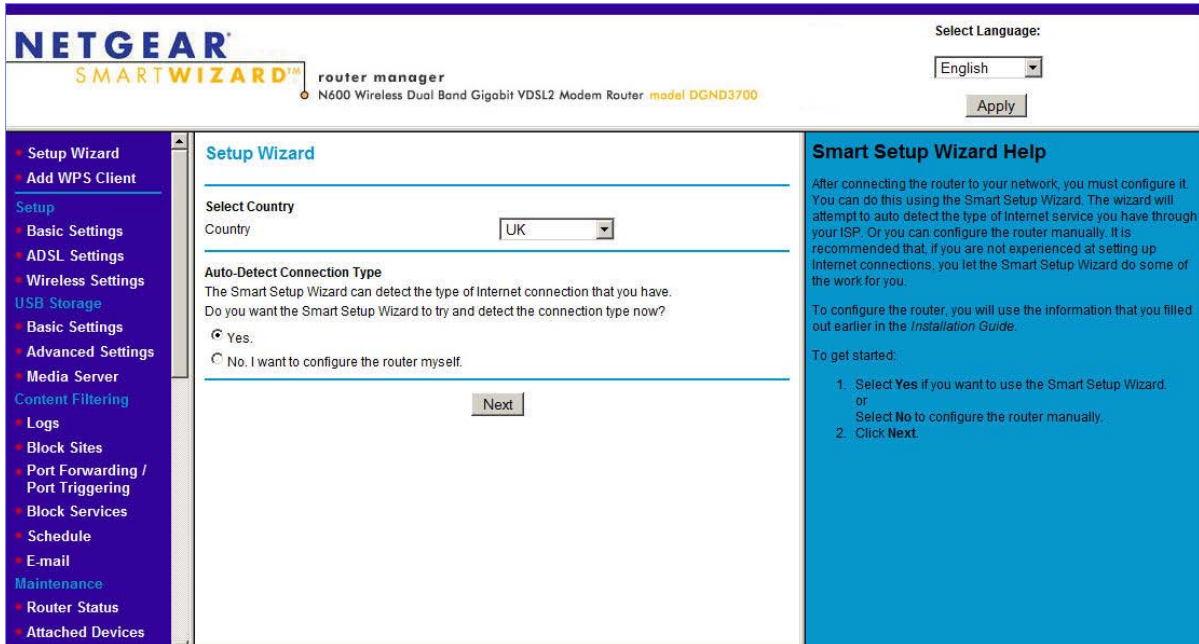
NETGEAR
SMARTWIZARD™ router manager
N600 Wireless Dual Band Gigabit VDSL2 Modem Router model DGND3700

Select Language:
English
Apply

Setup Wizard
Add WPS Client
Setup
Basic Settings
ADSL Settings
Wireless Settings
USB Storage
Basic Settings
Advanced Settings
Media Server
Content Filtering
Logs
Block Sites
Port Forwarding / Port Triggering
Block Services
Schedule
E-mail
Maintenance
Router Status
Attached Devices

Setup Wizard

Select Country
Country UK

Auto-Detect Connection Type
The Smart Setup Wizard can detect the type of Internet connection that you have.
Do you want the Smart Setup Wizard to try and detect the connection type now?
Yes.
No. I want to configure the router myself.

Next

Smart Setup Wizard Help

After connecting the router to your network, you must configure it. You can do this using the Smart Setup Wizard. The wizard will attempt to auto detect the type of Internet service you have through your ISP. Or you can configure the router manually. It is recommended that, if you are not experienced at setting up Internet connections, you let the Smart Setup Wizard do some of the work for you.

To configure the router, you will use the information that you filled out earlier in the Installation Guide.

To get started:

1. Select Yes if you want to use the Smart Setup Wizard.
or
Select No to configure the router manually.
2. Click Next.